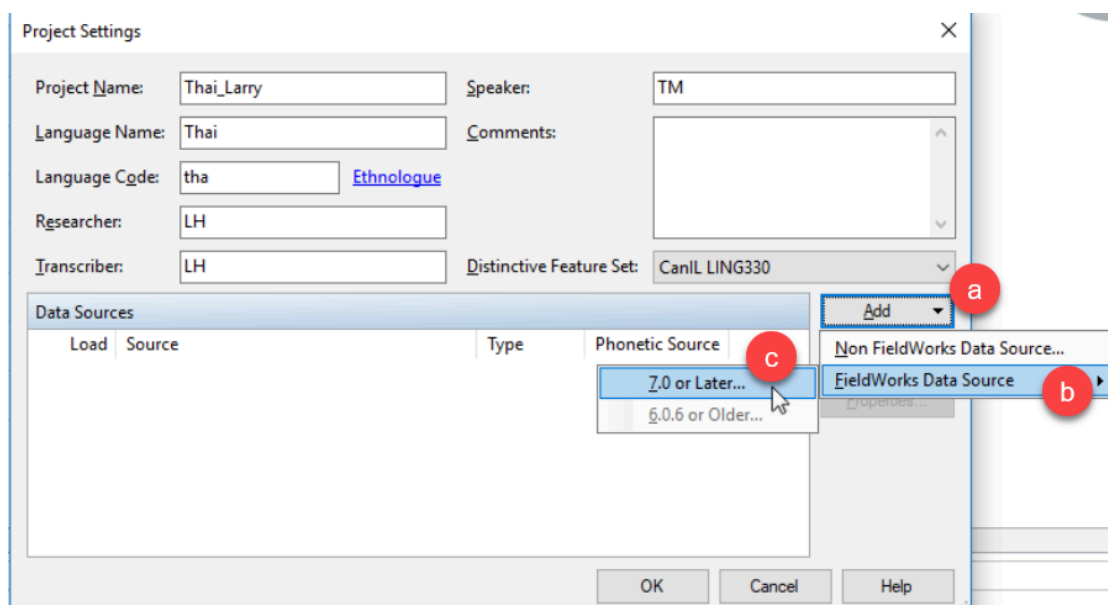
Project Settings

Project Name: Thai_Larry

Speaker: TM

Language Name: Thai

Comments:

Language Code: tha Ethnologue

Researcher: LH

Transcriber: LH

Distinctive Feature Set: CanIL LING330

Data Sources

Add

a

Load Source Type Phonetic Source

c

Non FieldWorks Data Source...

7.0 or Later...

FieldWorks Data Source

b

6.0.6 or Older...

Properties...

OK Cancel Help